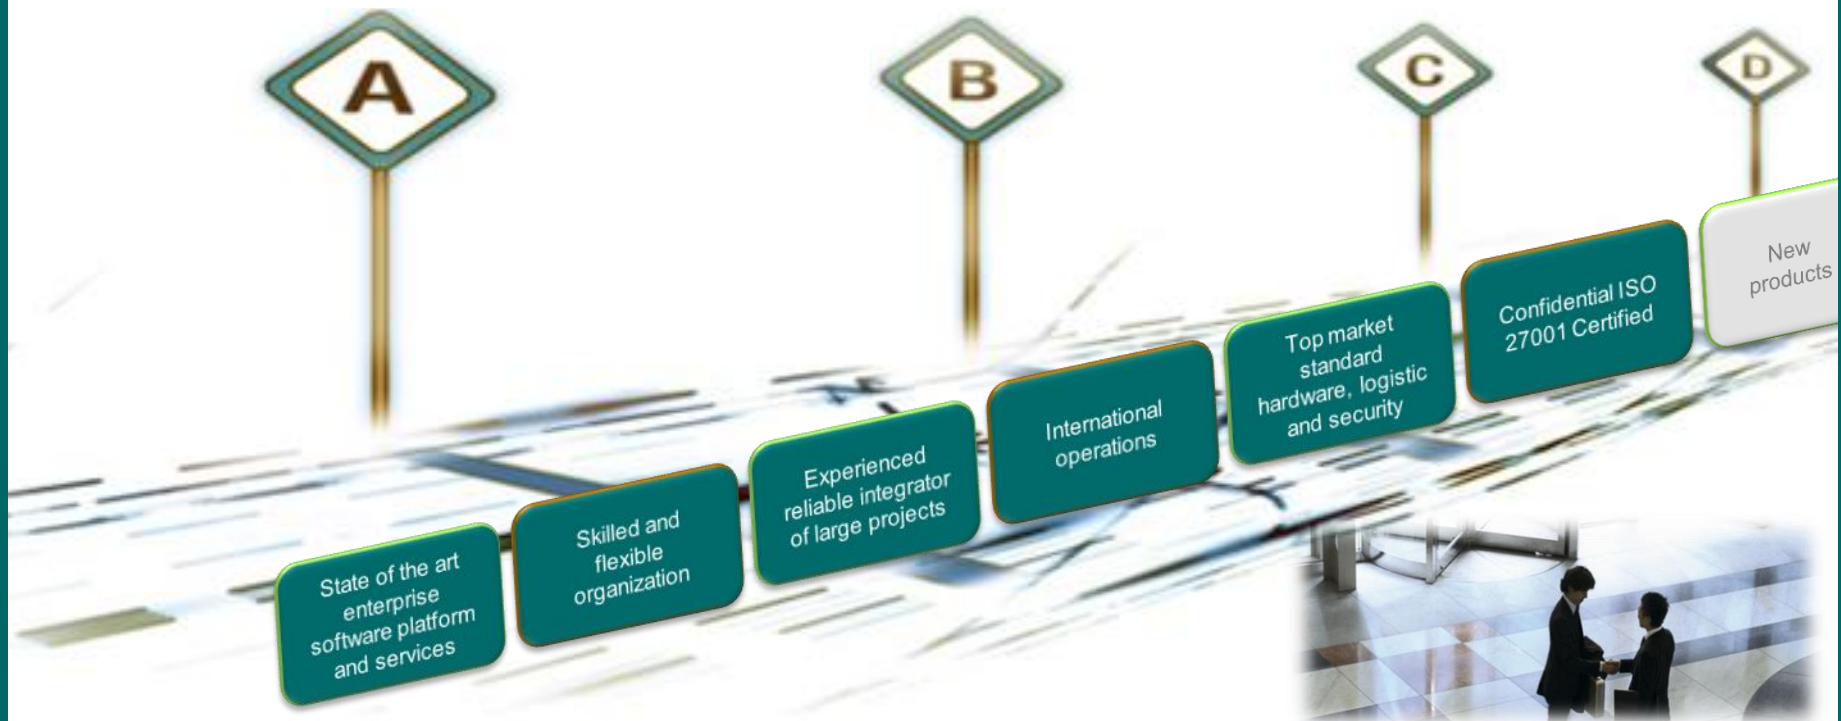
A

B

C

D

State of the art enterprise software platform and services

Skilled and flexible organization

Experienced reliable integrator of large projects

International operations

Top market standard hardware, logistic and security

Confidential ISO 27001 Certified

New products